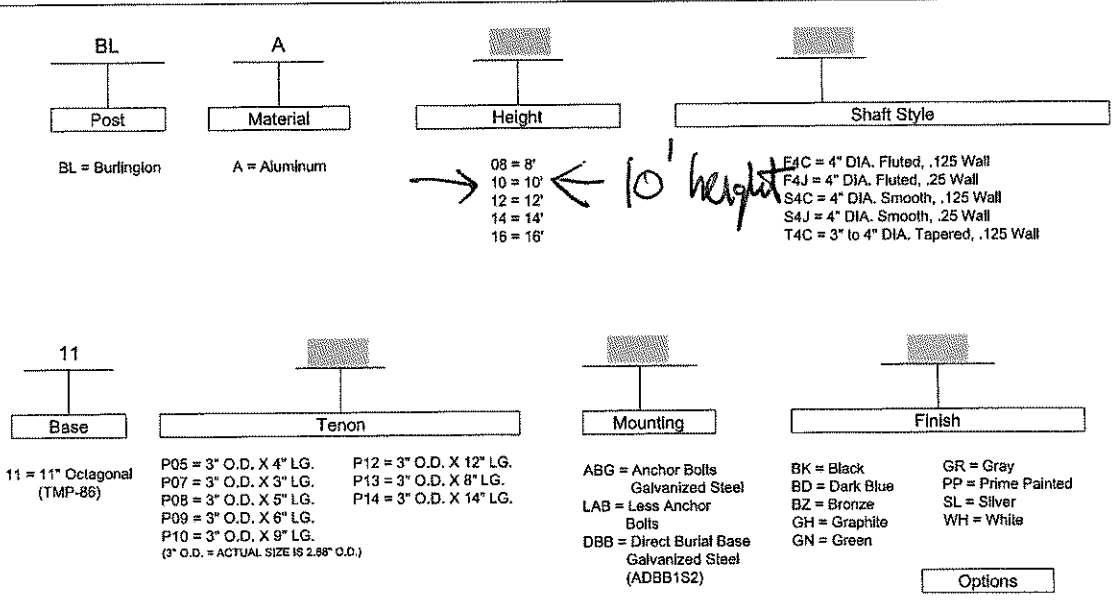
BL

Post

BL = Burlington

A

Material

A = Aluminum

Height

08 = 8'
10 = 10'
12 = 12'
14 = 14'
16 = 16'

10' height

Shaft Style

F4C = 4" DIA. Fluted, .125 Wall
F4J = 4" DIA. Fluted, .25 Wall
S4C = 4" DIA. Smooth, .125 Wall
S4J = 4" DIA. Smooth, .25 Wall
T4C = 3" to 4" DIA. Tapered, .125 Wall

11

Base

11 = 11" Octagonal (TMP-86)

Tenon

P05 = 3" O.D. X 4" LG.
P07 = 3" O.D. X 3" LG.
P08 = 3" O.D. X 5" LG.
P09 = 3" O.D. X 6" LG.
P10 = 3" O.D. X 9" LG.
(3" O.D. = ACTUAL SIZE IS 2.88" O.D.)

P12 = 3" O.D. X 12" LG.
P13 = 3" O.D. X 8" LG.
P14 = 3" O.D. X 14" LG.

Mounting

ABG = Anchor Bolts Galvanized Steel
LAB = Less Anchor Bolts
DBB = Direct Burial Base Galvanized Steel (ADBB1S2)

Finish

BK = Black
BD = Dark Blue
BZ = Bronze
GH = Graphite
GN = Green

GR = Gray
PP = Prime Painted
SL = Silver
WH = White

Options